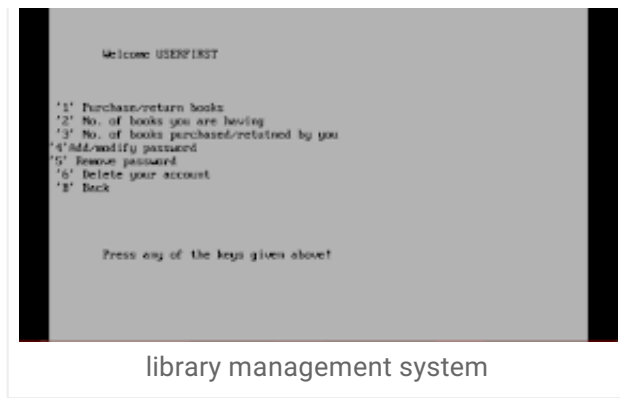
Welcome USERFIRST

'1' Purchase/return books
'2' No. of books you are having
'3' No. of books purchased/retained by you
'4'Add/modify password
'5' Remove password
'6' Delete your account
'B' Back

Press any of the keys given above!

library management system